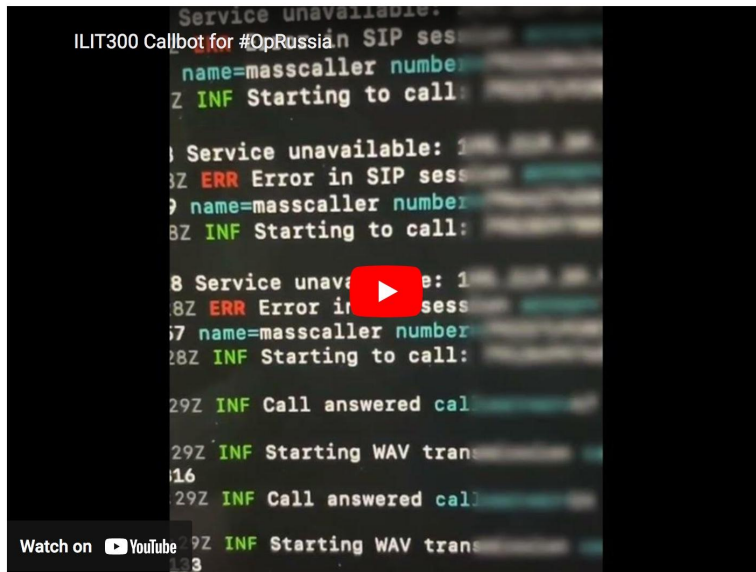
ILIT300 Callbot for #OpRussia

Service unavailable:
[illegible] in SIP ses
name=masscaller numbe
Z INF Starting to call:

Service unavailable: 1
3Z ERR Error in SIP sess
9 name=masscaller number
3Z INF Starting to call:

8 Service unava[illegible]e: 1
8Z ERR Error i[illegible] sess
57 name=masscaller number
28Z INF Starting to call:

29Z INF Call answered cal

29Z INF Starting WAV tran
16
29Z INF Call answered cal

9Z INF Starting WAV tran
13

Watch on YouTube